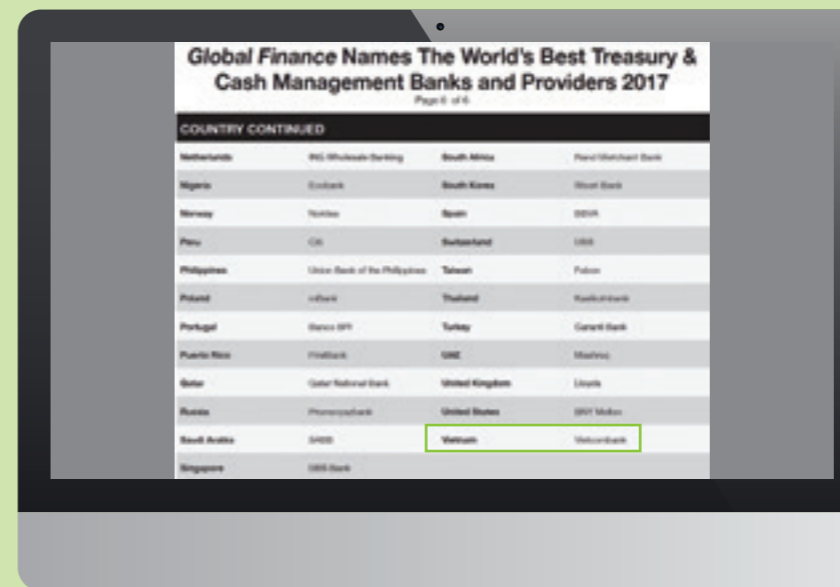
Global Finance Names The World's Best Treasury & Cash Management Banks and Providers 2017
Page 6 of 6

COUNTRY CONTINUED

| | | | |
|---|---|---|---|
| Netherlands | ING Wholesale Banking | South Africa | Rand Merchant Bank |
| Nigeria | Ecobank | South Korea | Woori Bank |
| Norway | Nordea | Spain | BBVA |
| Peru | Citi | Switzerland | UBS |
| Philippines | Union Bank of the Philippines | Taiwan | Fubon |
| Poland | mBank | Thailand | Kasikornbank |
| Portugal | Banco BPI | Turkey | Garanti Bank |
| Puerto Rico | FirstBank | UAE | Mashreq |
| Qatar | Qatar National Bank | United Kingdom | Lloyds |
| Russia | Promsvyazbank | United States | BNY Mellon |
| Saudi Arabia | SABB | Vietnam | Vietcombank |
| Singapore | DBS Bank | | |